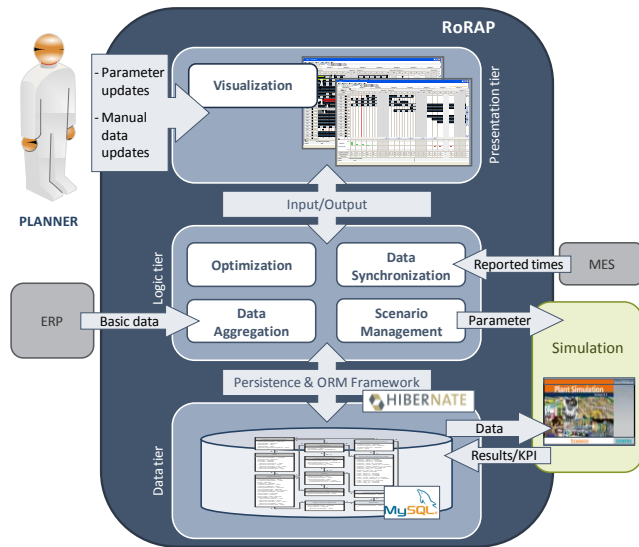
RoRAP

- Parameter updates
- Manual data updates

PLANNER

Visualization

Presentation tier

Input/Output

Logic tier

Optimization

Data Synchronization

Reported times

MES

ERP

Basic data

Data Aggregation

Scenario Management

Parameter

Simulation

Plant Simulation

Persistence & ORM Framework

HIBERNATE

Data

Results/KPI

Data tier

MySQL